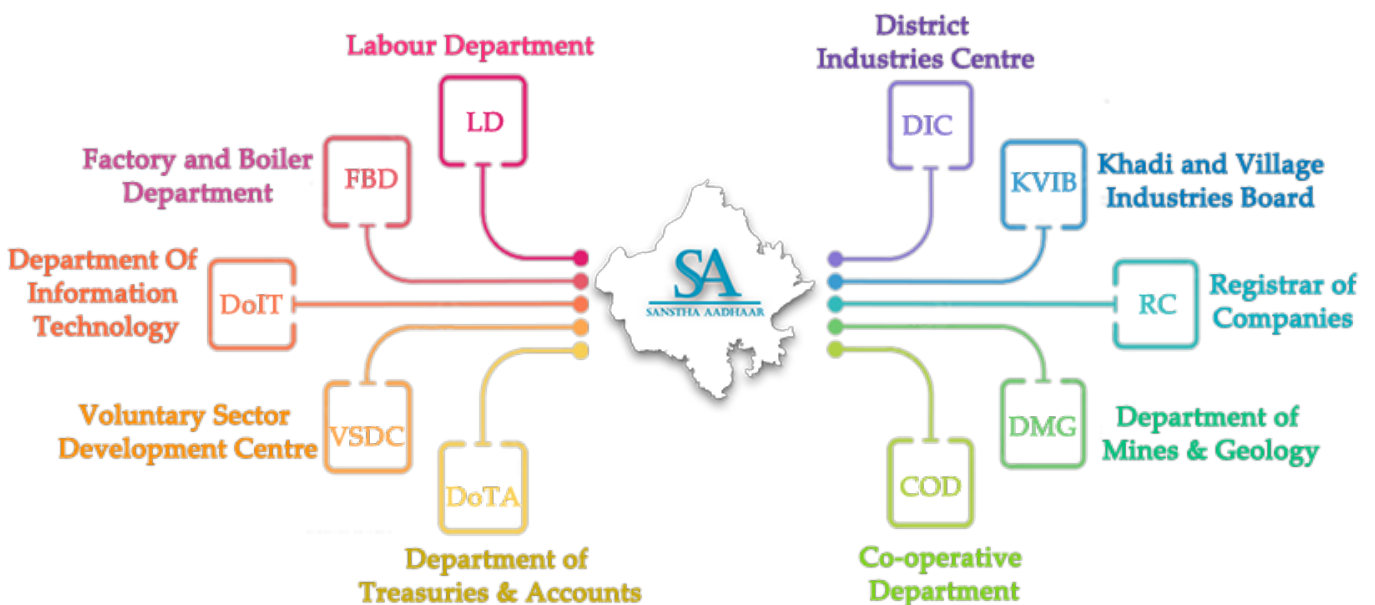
Labour Department

LD

District Industries Centre

DIC

Factory and Boiler Department

FBD

Khadi and Village Industries Board

KVIB

SA

SANSTHA AADHAAR

Department Of Information Technology

DoIT

RC

Registrar of Companies

Voluntary Sector Development Centre

VSDC

DoTA

DMG

Department of Mines & Geology

COD

Department of Treasuries & Accounts

Co-operative Department